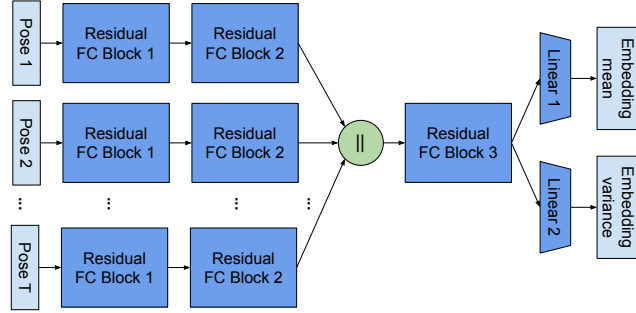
Pose 1
Residual FC Block 1
Residual FC Block 2

Pose 2
Residual FC Block 1
Residual FC Block 2

⋮ ⋮ ⋮ ⋮

Pose T
Residual FC Block 1
Residual FC Block 2

||

Residual FC Block 3

Linear 1
Embedding mean

Linear 2
Embedding variance